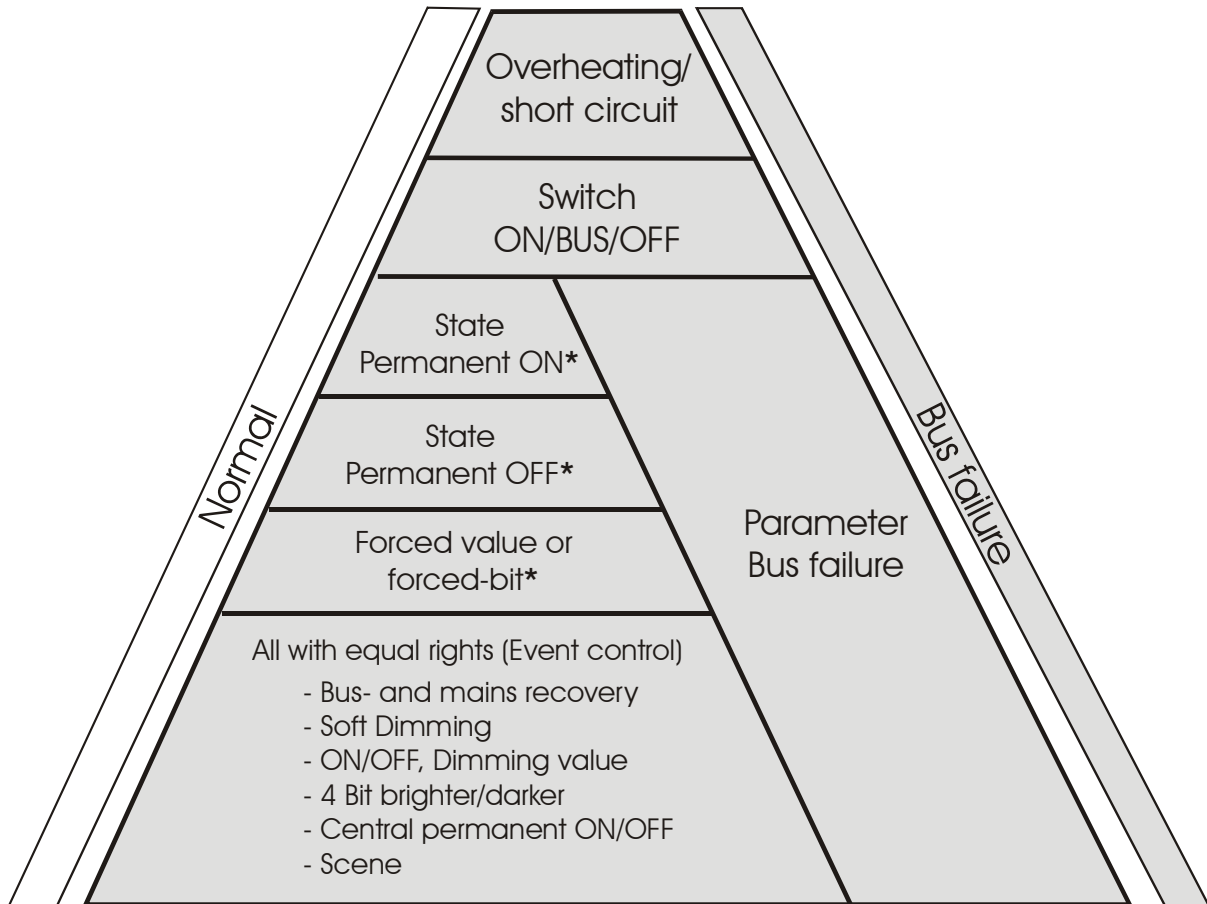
Overheating/
short circuit

Switch
ON/BUS/OFF

State
Permanent ON*

State
Permanent OFF*

Forced value or
forced-bit*

All with equal rights (Event control)
- Bus- and mains recovery
- Soft Dimming
- ON/OFF, Dimming value
- 4 Bit brighter/darker
- Central permanent ON/OFF
- Scene

Parameter
Bus failure

Normal

Bus failure